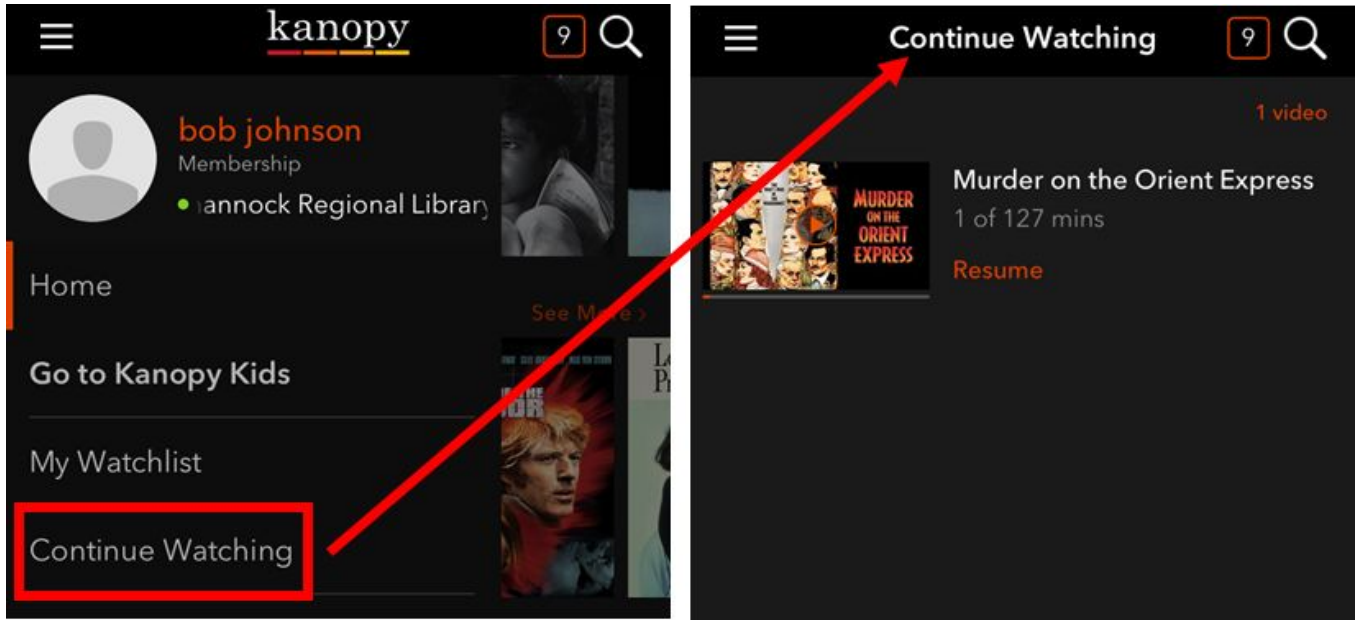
kanopy

9

bob johnson
Membership
annock Regional Library

Home

See More >

Go to Kanopy Kids

My Watchlist

Continue Watching

Continue Watching

9

1 video

MURDER ON THE ORIENT EXPRESS

Murder on the Orient Express
1 of 127 mins
Resume